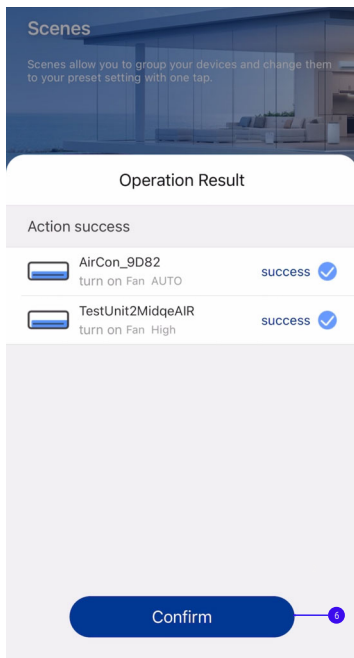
Scenes

Scenes allow you to group your devices and change them to your preset setting with one tap.

Operation Result

Action success

AirCon_9D82
turn on Fan AUTO
success

TestUnit2MidqeAIR
turn on Fan High
success

Confirm

6